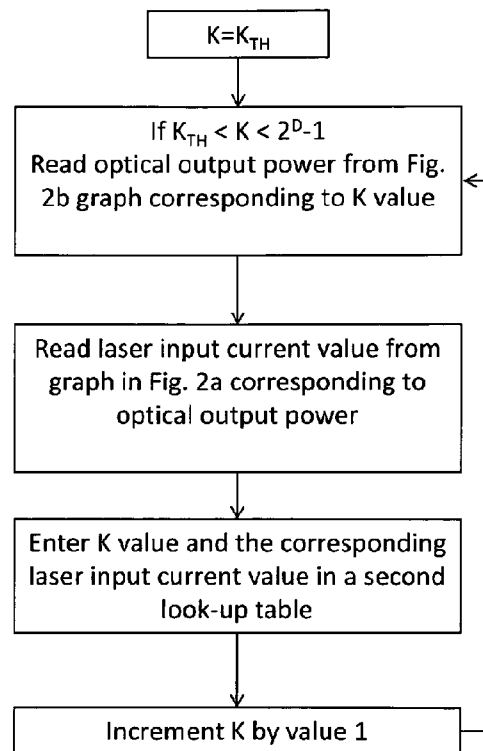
$K=K_{TH}$

If $K_{TH} < K < 2^{D}-1$
Read optical output power from Fig. 2b graph corresponding to K value

Read laser input current value from graph in Fig. 2a corresponding to optical output power

Enter K value and the corresponding laser input current value in a second look-up table

Increment K by value 1